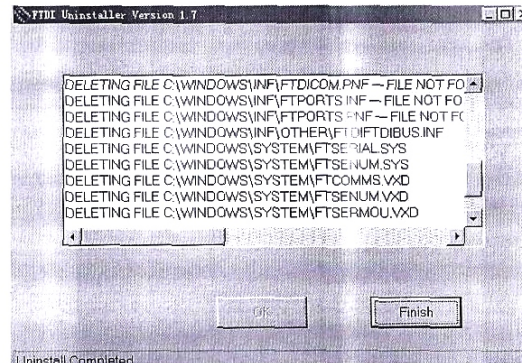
FTDI Uninstaller Version 1.7

DELETING FILE C:\WINDOWS\INF\FTDICOM.PNF -- FILE NOT FO
DELETING FILE C:\WINDOWS\INF\FTPORTS.INF -- FILE NOT FO
DELETING FILE C:\WINDOWS\INF\FTPORTS.PNF -- FILE NOT F
DELETING FILE C:\WINDOWS\INF\OTHER\FTDIFTDIBUS.INF
DELETING FILE C:\WINDOWS\SYSTEM\FTSERIAL.SYS
DELETING FILE C:\WINDOWS\SYSTEM\FTSENUM.SYS
DELETING FILE C:\WINDOWS\SYSTEM\FTCOMMS.VXD
DELETING FILE C:\WINDOWS\SYSTEM\FTSENUM.VXD
DELETING FILE C:\WINDOWS\SYSTEM\FTSERMOU.VXD

OK

Finish

Uninstall Completed